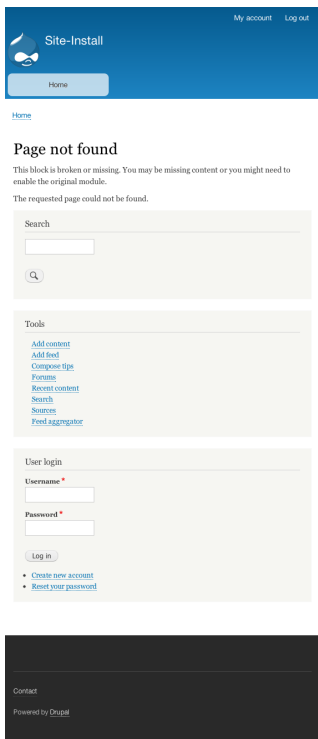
My account Log out

Site-Install

Home

Home

Page not found

This block is broken or missing. You may be missing content or you might need to enable the original module.

The requested page could not be found.

Search

Tools

Add content
Add feed
Compose tips
Forums
Recent content
Search
Sources
Feed aggregator

User login

Username *

Password *

Log in

- Create new account
- Reset your password

Contact

Powered by Drupal